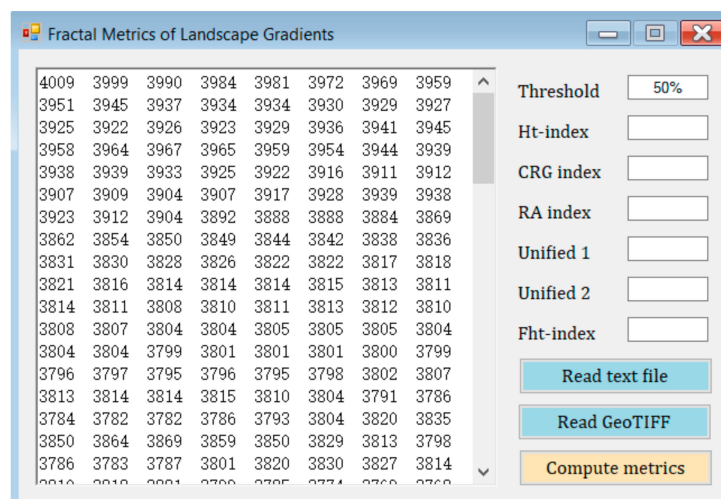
Fractal Metrics of Landscape Gradients

| | | | | | | | |
|---|---|---|---|---|---|---|---|
| 4009 | 3999 | 3990 | 3984 | 3981 | 3972 | 3969 | 3959 |
| 3951 | 3945 | 3937 | 3934 | 3934 | 3930 | 3929 | 3927 |
| 3925 | 3922 | 3926 | 3923 | 3929 | 3936 | 3941 | 3945 |
| 3958 | 3964 | 3967 | 3965 | 3959 | 3954 | 3944 | 3939 |
| 3938 | 3939 | 3933 | 3925 | 3922 | 3916 | 3911 | 3912 |
| 3907 | 3909 | 3904 | 3907 | 3917 | 3928 | 3939 | 3938 |
| 3923 | 3912 | 3904 | 3892 | 3888 | 3888 | 3884 | 3869 |
| 3862 | 3854 | 3850 | 3849 | 3844 | 3842 | 3838 | 3836 |
| 3831 | 3830 | 3828 | 3826 | 3822 | 3822 | 3817 | 3818 |
| 3821 | 3816 | 3814 | 3814 | 3814 | 3815 | 3813 | 3811 |
| 3814 | 3811 | 3808 | 3810 | 3811 | 3813 | 3812 | 3810 |
| 3808 | 3807 | 3804 | 3804 | 3805 | 3805 | 3805 | 3804 |
| 3804 | 3804 | 3799 | 3801 | 3801 | 3801 | 3800 | 3799 |
| 3796 | 3797 | 3795 | 3796 | 3795 | 3798 | 3802 | 3807 |
| 3813 | 3814 | 3814 | 3815 | 3810 | 3804 | 3791 | 3786 |
| 3784 | 3782 | 3782 | 3786 | 3793 | 3804 | 3820 | 3835 |
| 3850 | 3864 | 3869 | 3859 | 3850 | 3829 | 3813 | 3798 |
| 3786 | 3783 | 3787 | 3801 | 3820 | 3830 | 3827 | 3814 |
| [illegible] | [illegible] | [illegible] | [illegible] | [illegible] | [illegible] | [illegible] | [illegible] |

Threshold 50%
Ht-index
CRG index
RA index
Unified 1
Unified 2
Fht-index
Read text file
Read GeoTIFF
Compute metrics